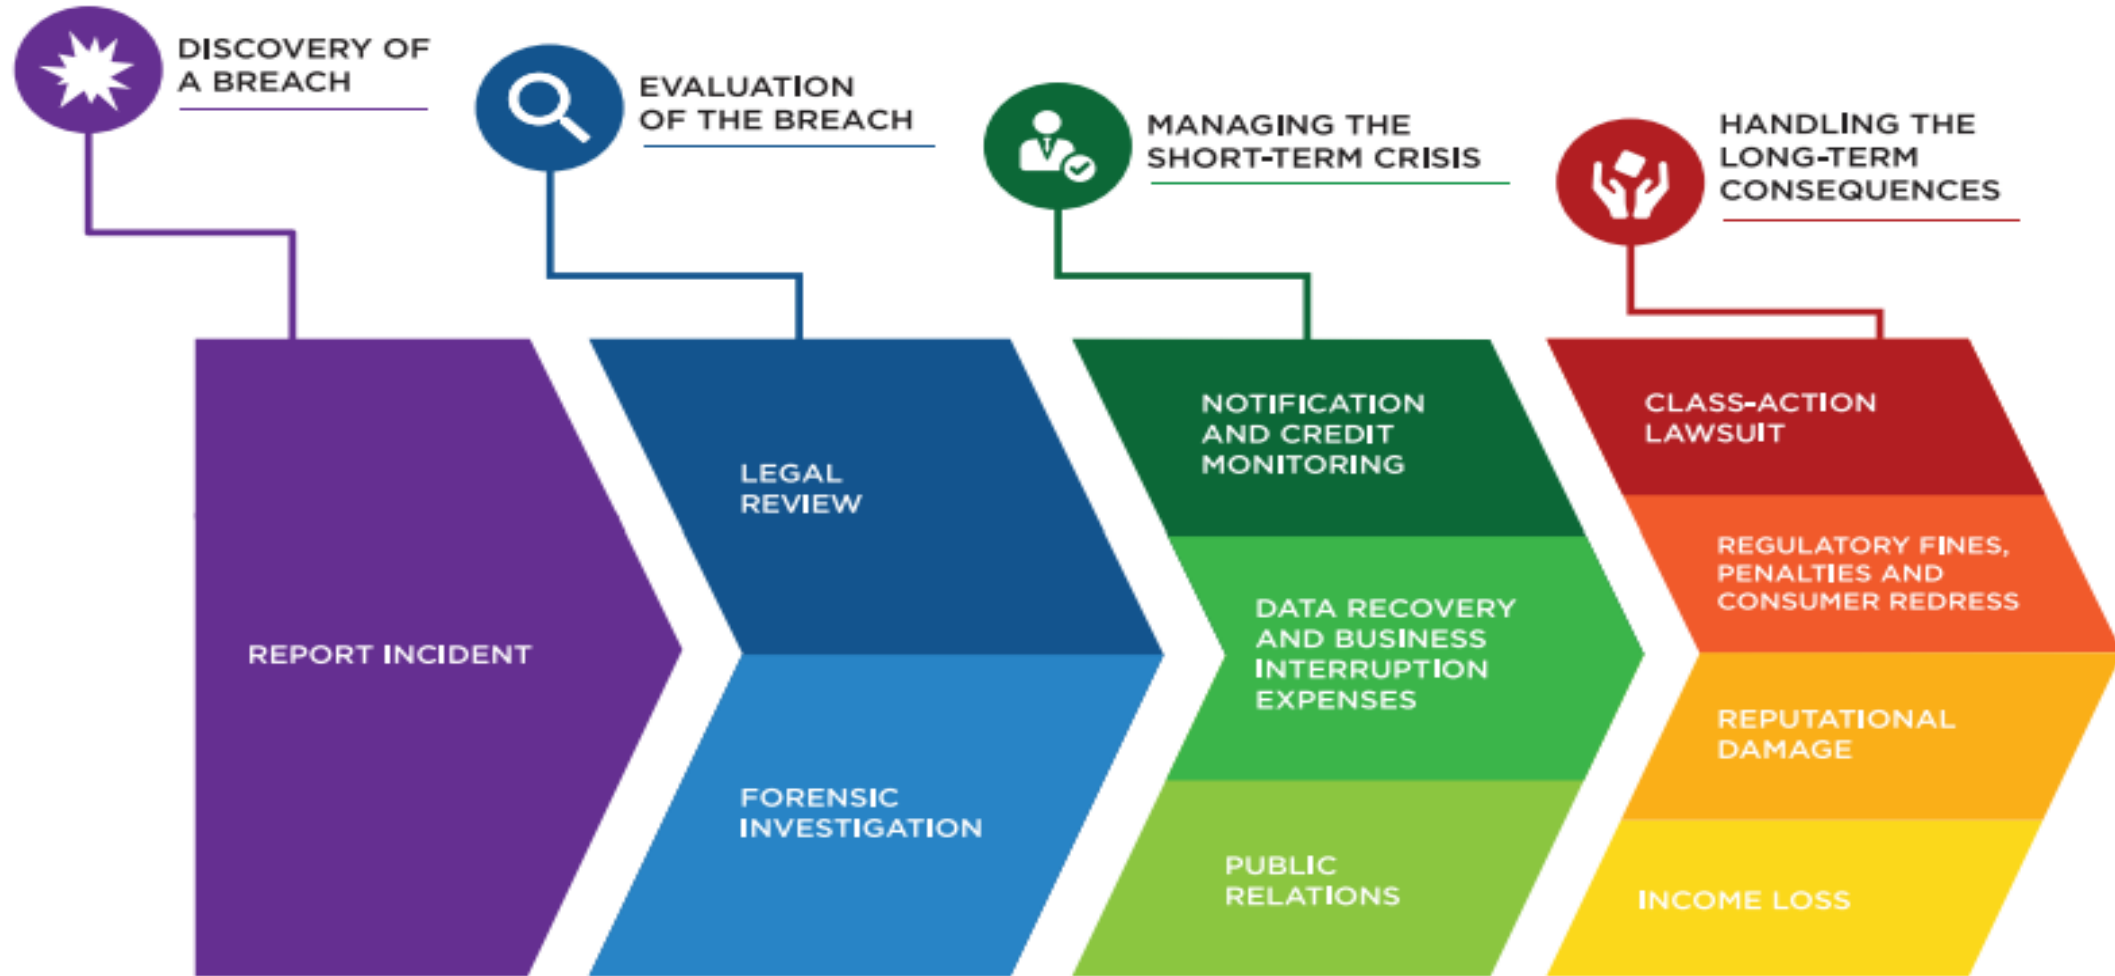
DISCOVERY OF A BREACH

EVALUATION OF THE BREACH

MANAGING THE SHORT-TERM CRISIS

HANDLING THE LONG-TERM CONSEQUENCES

REPORT INCIDENT

LEGAL REVIEW

FORENSIC INVESTIGATION

NOTIFICATION AND CREDIT MONITORING

DATA RECOVERY AND BUSINESS INTERRUPTION EXPENSES

PUBLIC RELATIONS

CLASS-ACTION LAWSUIT

REGULATORY FINES, PENALTIES AND CONSUMER REDRESS

REPUTATIONAL DAMAGE

INCOME LOSS